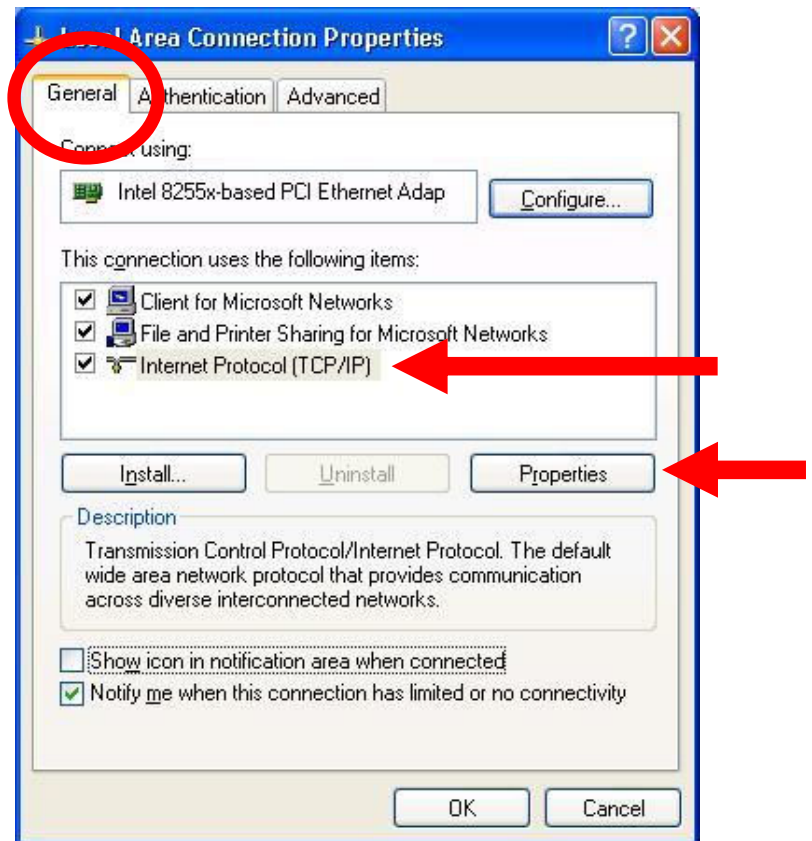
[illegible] Area Connection Properties

General A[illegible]thentication Advanced

Conn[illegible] using:

Intel 8255x-based PCI Ethernet Adap

Configure...

This connection uses the following items:

Client for Microsoft Networks
File and Printer Sharing for Microsoft Networks
Internet Protocol (TCP/IP)

Install... Uninstall Properties

Description

Transmission Control Protocol/Internet Protocol. The default wide area network protocol that provides communication across diverse interconnected networks.

Show icon in notification area when connected
Notify me when this connection has limited or no connectivity

OK Cancel